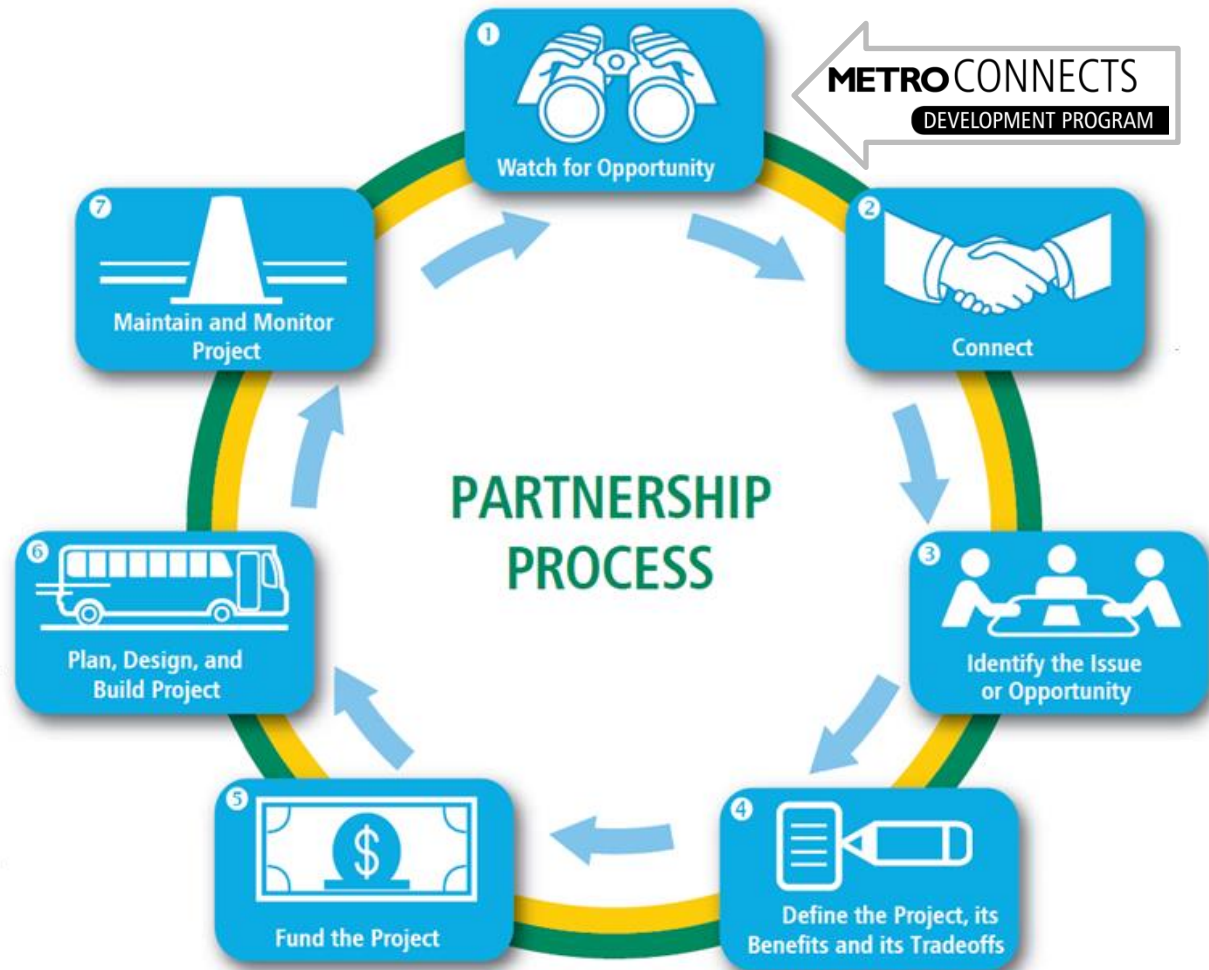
1
Watch for Opportunity

METRO CONNECTS
DEVELOPMENT PROGRAM

2
Connect

3
Identify the Issue or Opportunity

4
Define the Project, its Benefits and its Tradeoffs

5
Fund the Project

6
Plan, Design, and Build Project

7
Maintain and Monitor Project

PARTNERSHIP PROCESS